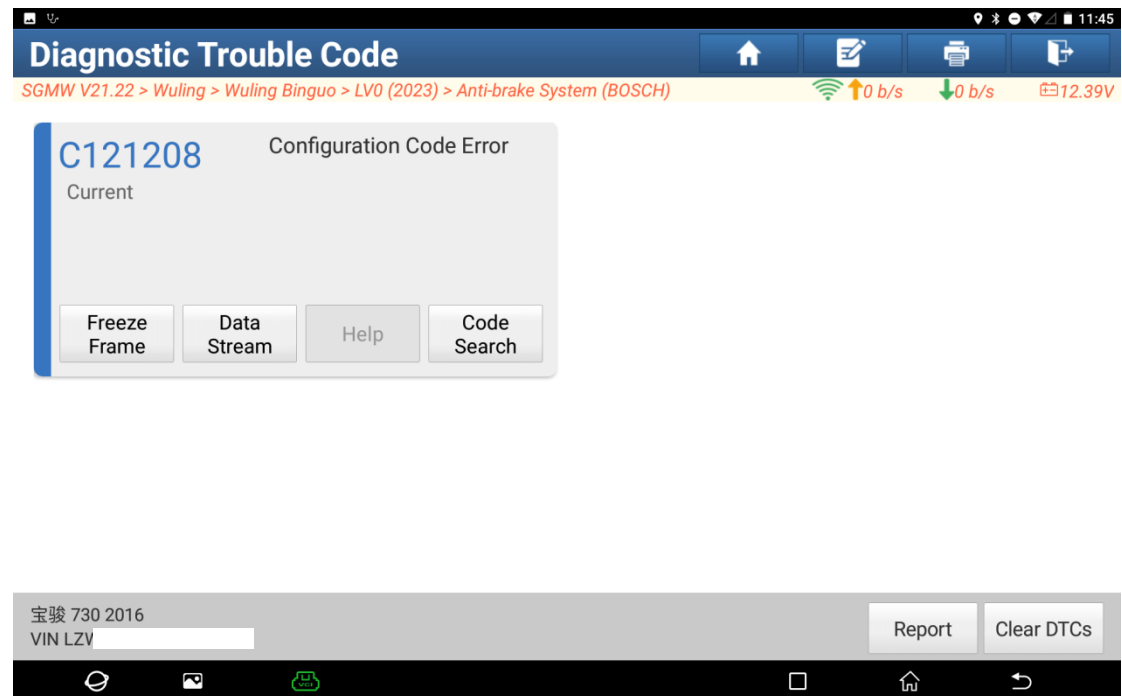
11:45

Diagnostic Trouble Code

SGMW V21.22 > Wuling > Wuling Binguo > LV0 (2023) > Anti-brake System (BOSCH)

0 b/s 0 b/s 12.39V

C121208 Configuration Code Error

Current

Freeze Frame

Data Stream

Help

Code Search

宝骏 730 2016
VIN LZV

Report

Clear DTCs

VCI